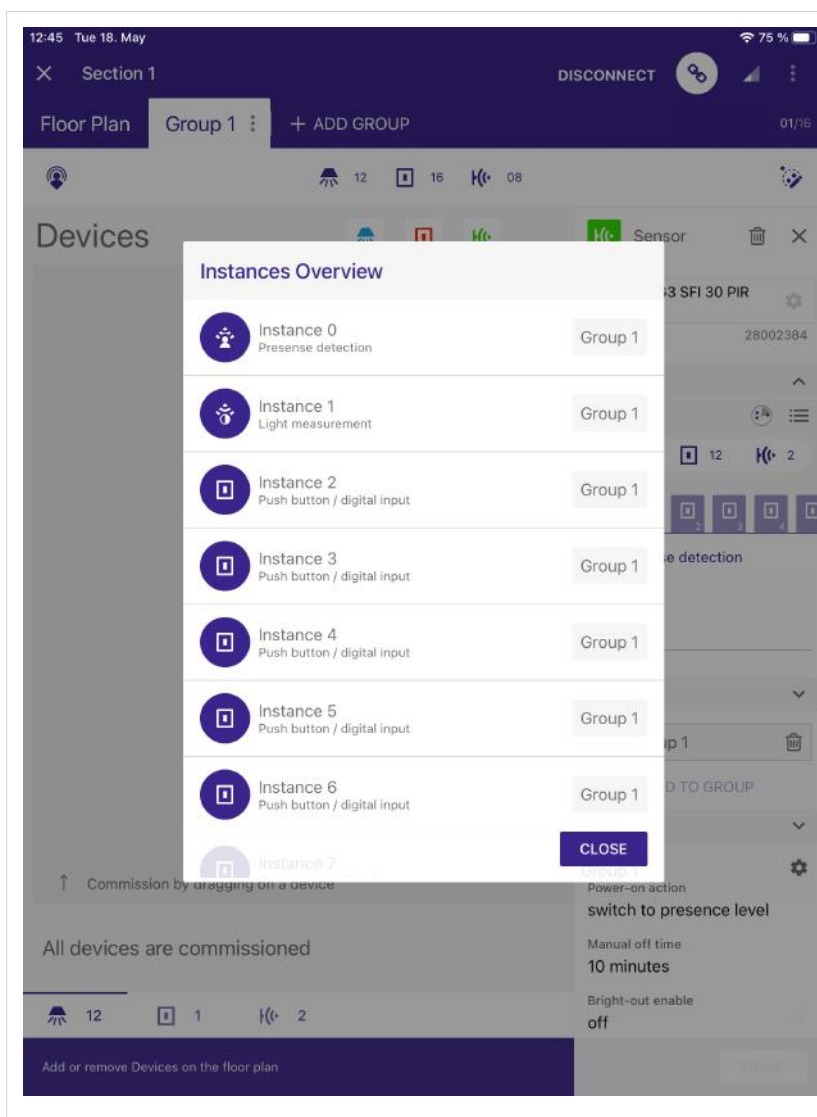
12:45 Tue 18. May
75 %
Section 1
DISCONNECT
Floor Plan
Group 1
+ ADD GROUP
01/16
12
16
08
Devices
Sensor
3 SFI 30 PIR
28002384
12
2
e detection
p 1
D TO GROUP
Instances Overview

Instance 0
Presense detection
Group 1

Instance 1
Light measurement
Group 1

Instance 2
Push button / digital input
Group 1

Instance 3
Push button / digital input
Group 1

Instance 4
Push button / digital input
Group 1

Instance 5
Push button / digital input
Group 1

Instance 6
Push button / digital input
Group 1

Instance 7
CLOSE

Commission by dragging on a device
All devices are commissioned
12
1
2
Add or remove Devices on the floor plan

Power-on action
switch to presence level
Manual off time
10 minutes
Bright-out enable
off